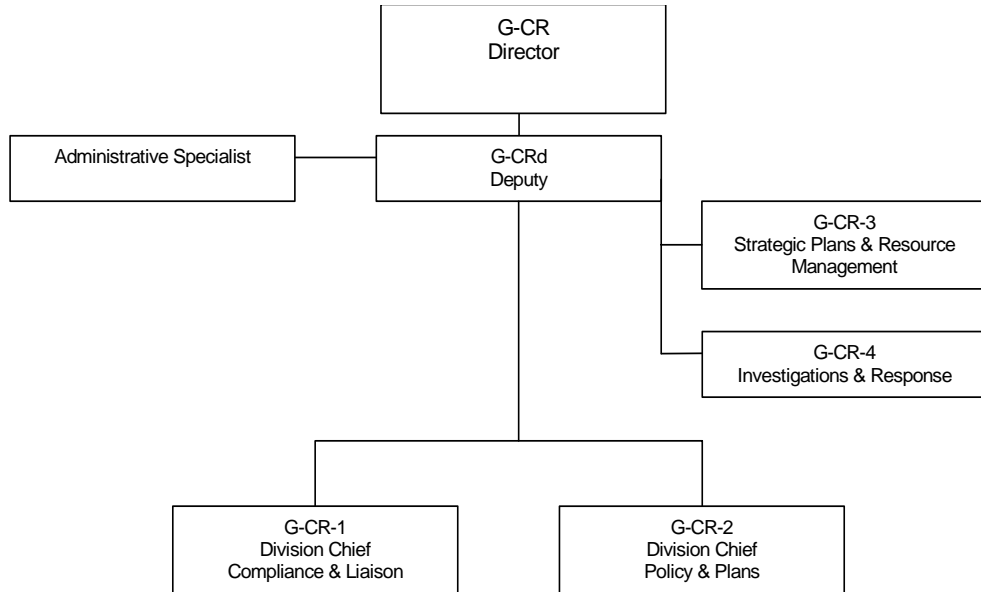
G-CR
Director

Administrative Specialist

G-CRd
Deputy

G-CR-3
Strategic Plans & Resource Management

G-CR-4
Investigations & Response

G-CR-1
Division Chief
Compliance & Liaison

G-CR-2
Division Chief
Policy & Plans